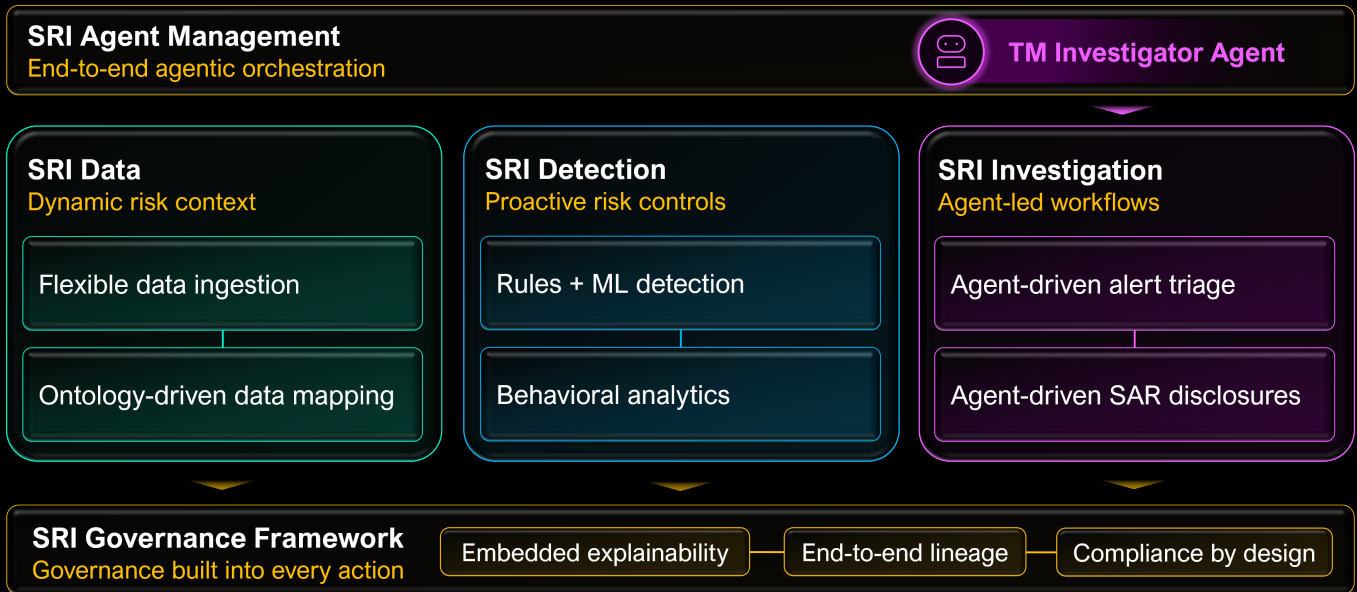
SRI Agent Management
End-to-end agentic orchestration

TM Investigator Agent

SRI Data
Dynamic risk context

Flexible data ingestion

Ontology-driven data mapping

SRI Detection
Proactive risk controls

Rules + ML detection

Behavioral analytics

SRI Investigation
Agent-led workflows

Agent-driven alert triage

Agent-driven SAR disclosures

SRI Governance Framework
Governance built into every action

Embedded explainability

End-to-end lineage

Compliance by design